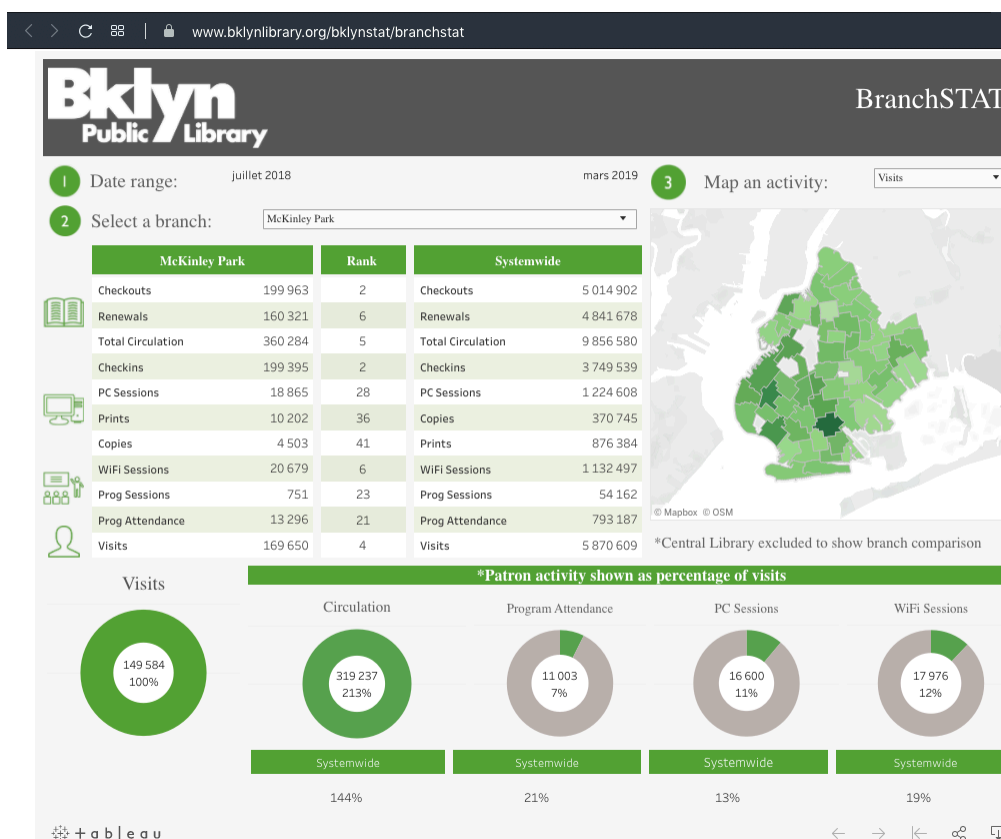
www.bklynlibrary.org/bklynstat/branchstat

Bklyn Public Library

BranchSTAT

1 Date range: juillet 2018 mars 2019

2 Select a branch: McKinley Park

3 Map an activity: Visits

| McKinley Park | | Rank |
|---|---|---|
| Checkouts | 199 963 | 2 |
| Renewals | 160 321 | 6 |
| Total Circulation | 360 284 | 5 |
| Checkins | 199 395 | 2 |
| PC Sessions | 18 865 | 28 |
| Prints | 10 202 | 36 |
| Copies | 4 503 | 41 |
| WiFi Sessions | 20 679 | 6 |
| Prog Sessions | 751 | 23 |
| Prog Attendance | 13 296 | 21 |
| Visits | 169 650 | 4 |

| Systemwide | |
|---|---|
| Checkouts | 5 014 902 |
| Renewals | 4 841 678 |
| Total Circulation | 9 856 580 |
| Checkins | 3 749 539 |
| PC Sessions | 1 224 608 |
| Copies | 370 745 |
| Prints | 876 384 |
| WiFi Sessions | 1 132 497 |
| Prog Sessions | 54 162 |
| Prog Attendance | 793 187 |
| Visits | 5 870 609 |

© Mapbox © OSM

*Central Library excluded to show branch comparison

Visits

149 584
100%

*Patron activity shown as percentage of visits

Circulation
319 237
213%
Systemwide
144%

Program Attendance
11 003
7%
Systemwide
21%

PC Sessions
16 600
11%
Systemwide
13%

WiFi Sessions
17 976
12%
Systemwide
19%

+tableau